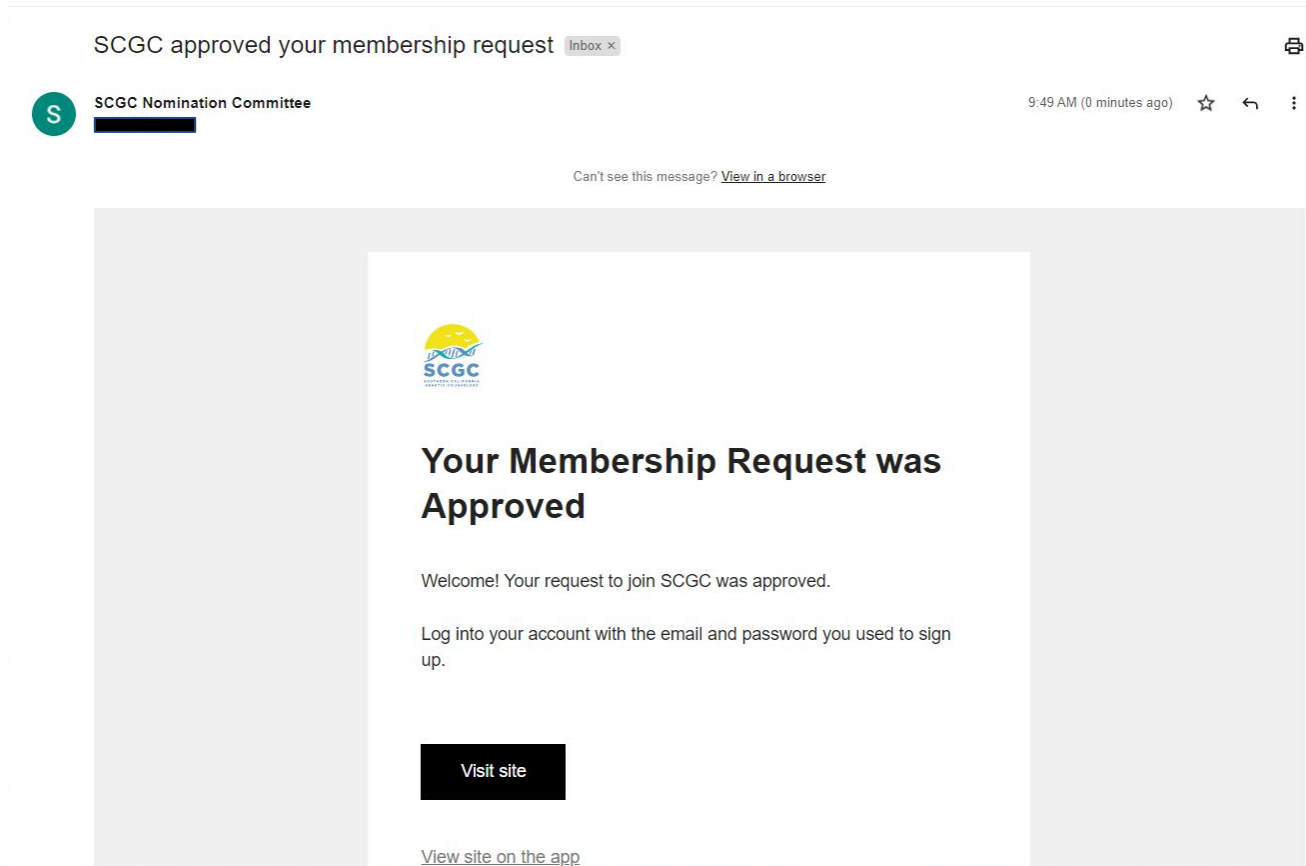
SCGC approved your membership request Inbox ×

S

SCGC Nomination Committee

9:49 AM (0 minutes ago)

Can't see this message? View in a browser

SCGC
SOUTHERN CALIFORNIA GENETIC COUNSELORS

Your Membership Request was Approved

Welcome! Your request to join SCGC was approved.

Log into your account with the email and password you used to sign up.

Visit site

View site on the app